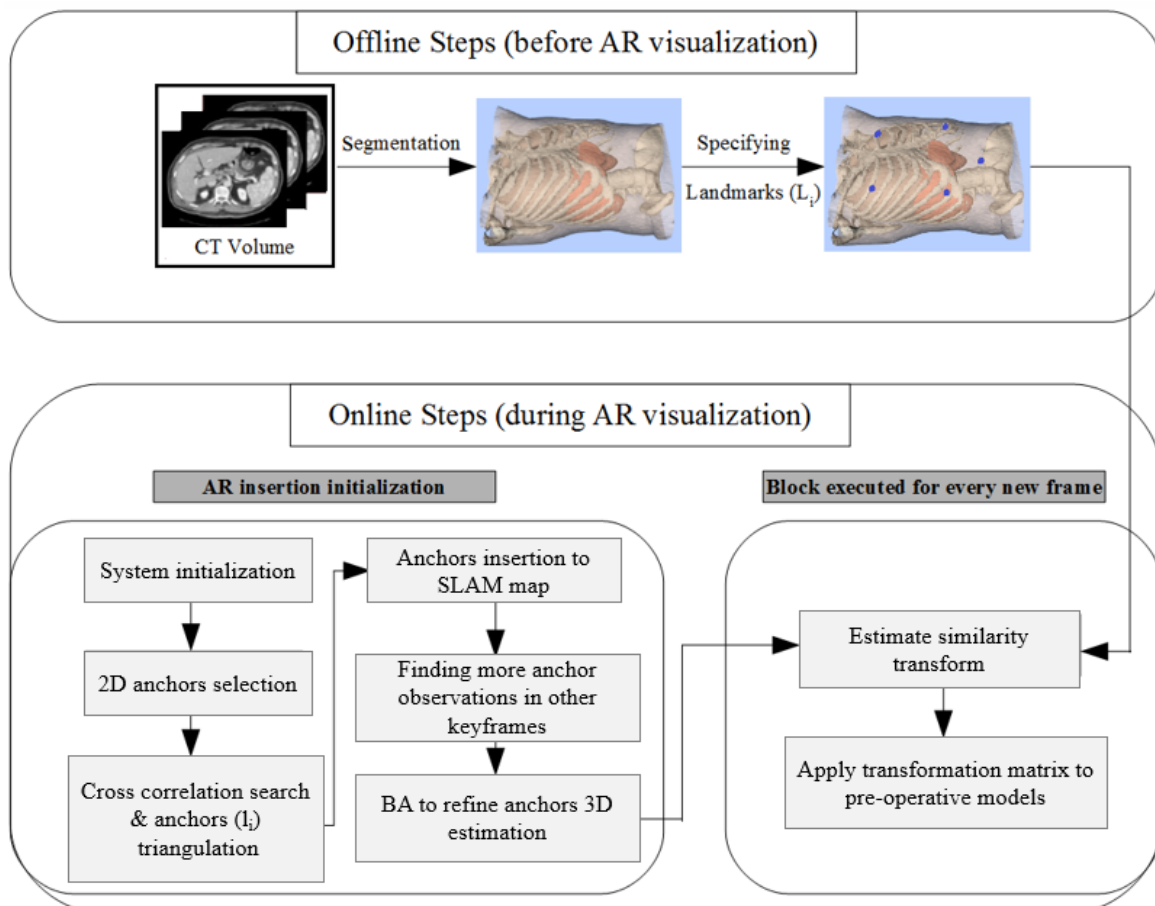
Offline Steps (before AR visualization)

CT Volume

Segmentation

Specifying Landmarks ($L_i$)

Online Steps (during AR visualization)

AR insertion initialization

Block executed for every new frame

System initialization

2D anchors selection

Cross correlation search & anchors ($l_i$) triangulation

Anchors insertion to SLAM map

Finding more anchor observations in other keyframes

BA to refine anchors 3D estimation

Estimate similarity transform

Apply transformation matrix to pre-operative models